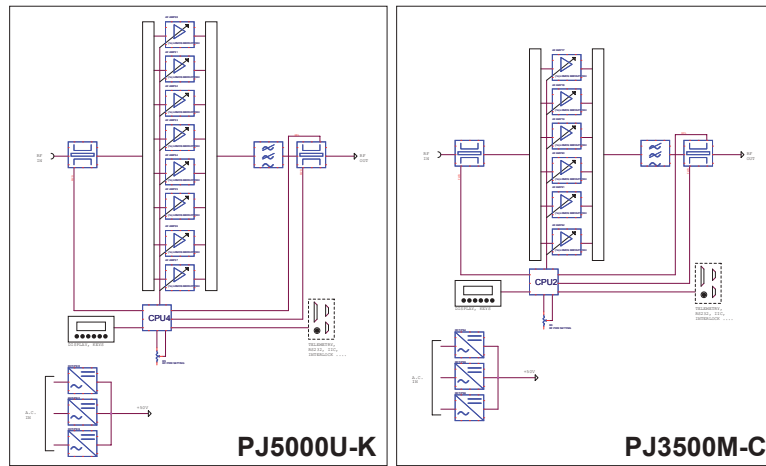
RF IN

RF OUT

CPU4

DISPLAY, KEYS

TELEMETRY, RS232, I2C, INTERLOCK ....

A.C. IN

+50V

PJ5000U-K

RF IN

RF OUT

CPU2

DISPLAY, KEYS

TELEMETRY, RS232, I2C, INTERLOCK ....

A.C. IN

+50V

PJ3500M-C